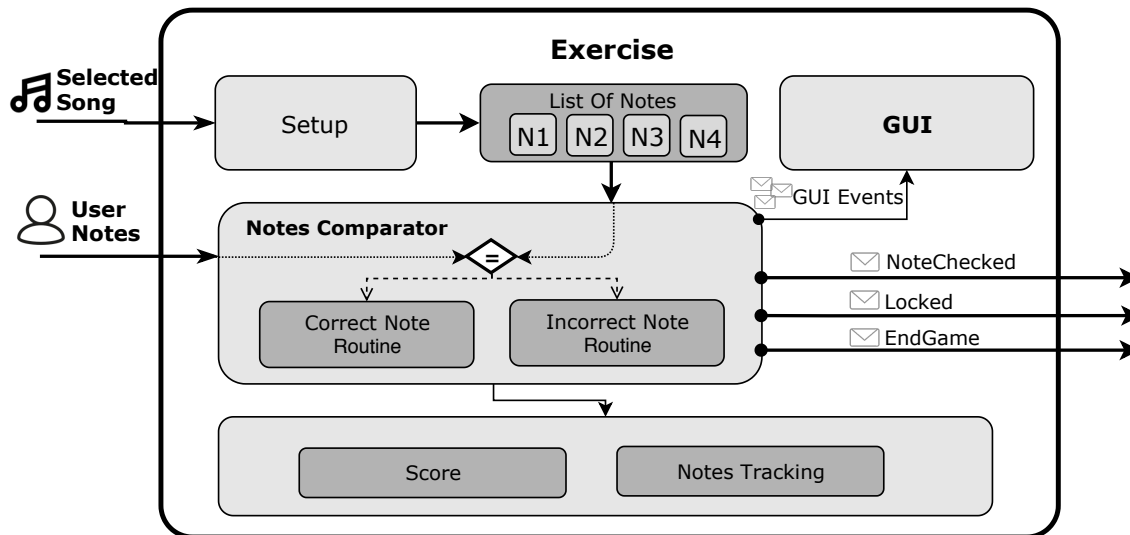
Exercise

Selected Song

Setup

List Of Notes

N1 N2 N3 N4

GUI

GUI Events

User Notes

Notes Comparator

=

Correct Note Routine

Incorrect Note Routine

NoteChecked

Locked

EndGame

Score

Notes Tracking